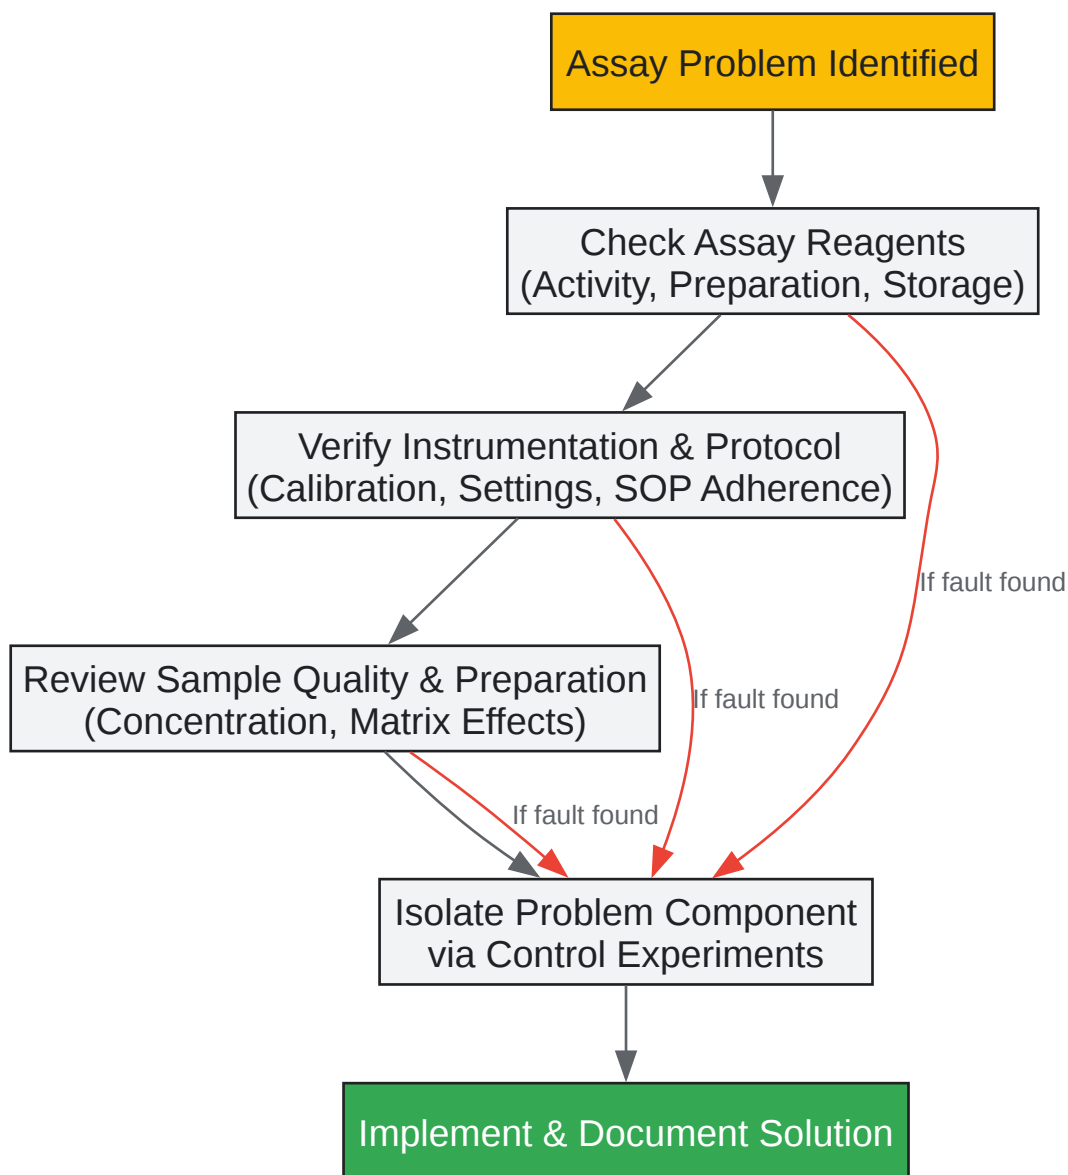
Assay Problem Identified

Check Assay Reagents
(Activity, Preparation, Storage)

Verify Instrumentation & Protocol
(Calibration, Settings, SOP Adherence)

If fault found

Review Sample Quality & Preparation
(Concentration, Matrix Effects)

If fault found

If fault found

Isolate Problem Component
via Control Experiments

Implement & Document Solution